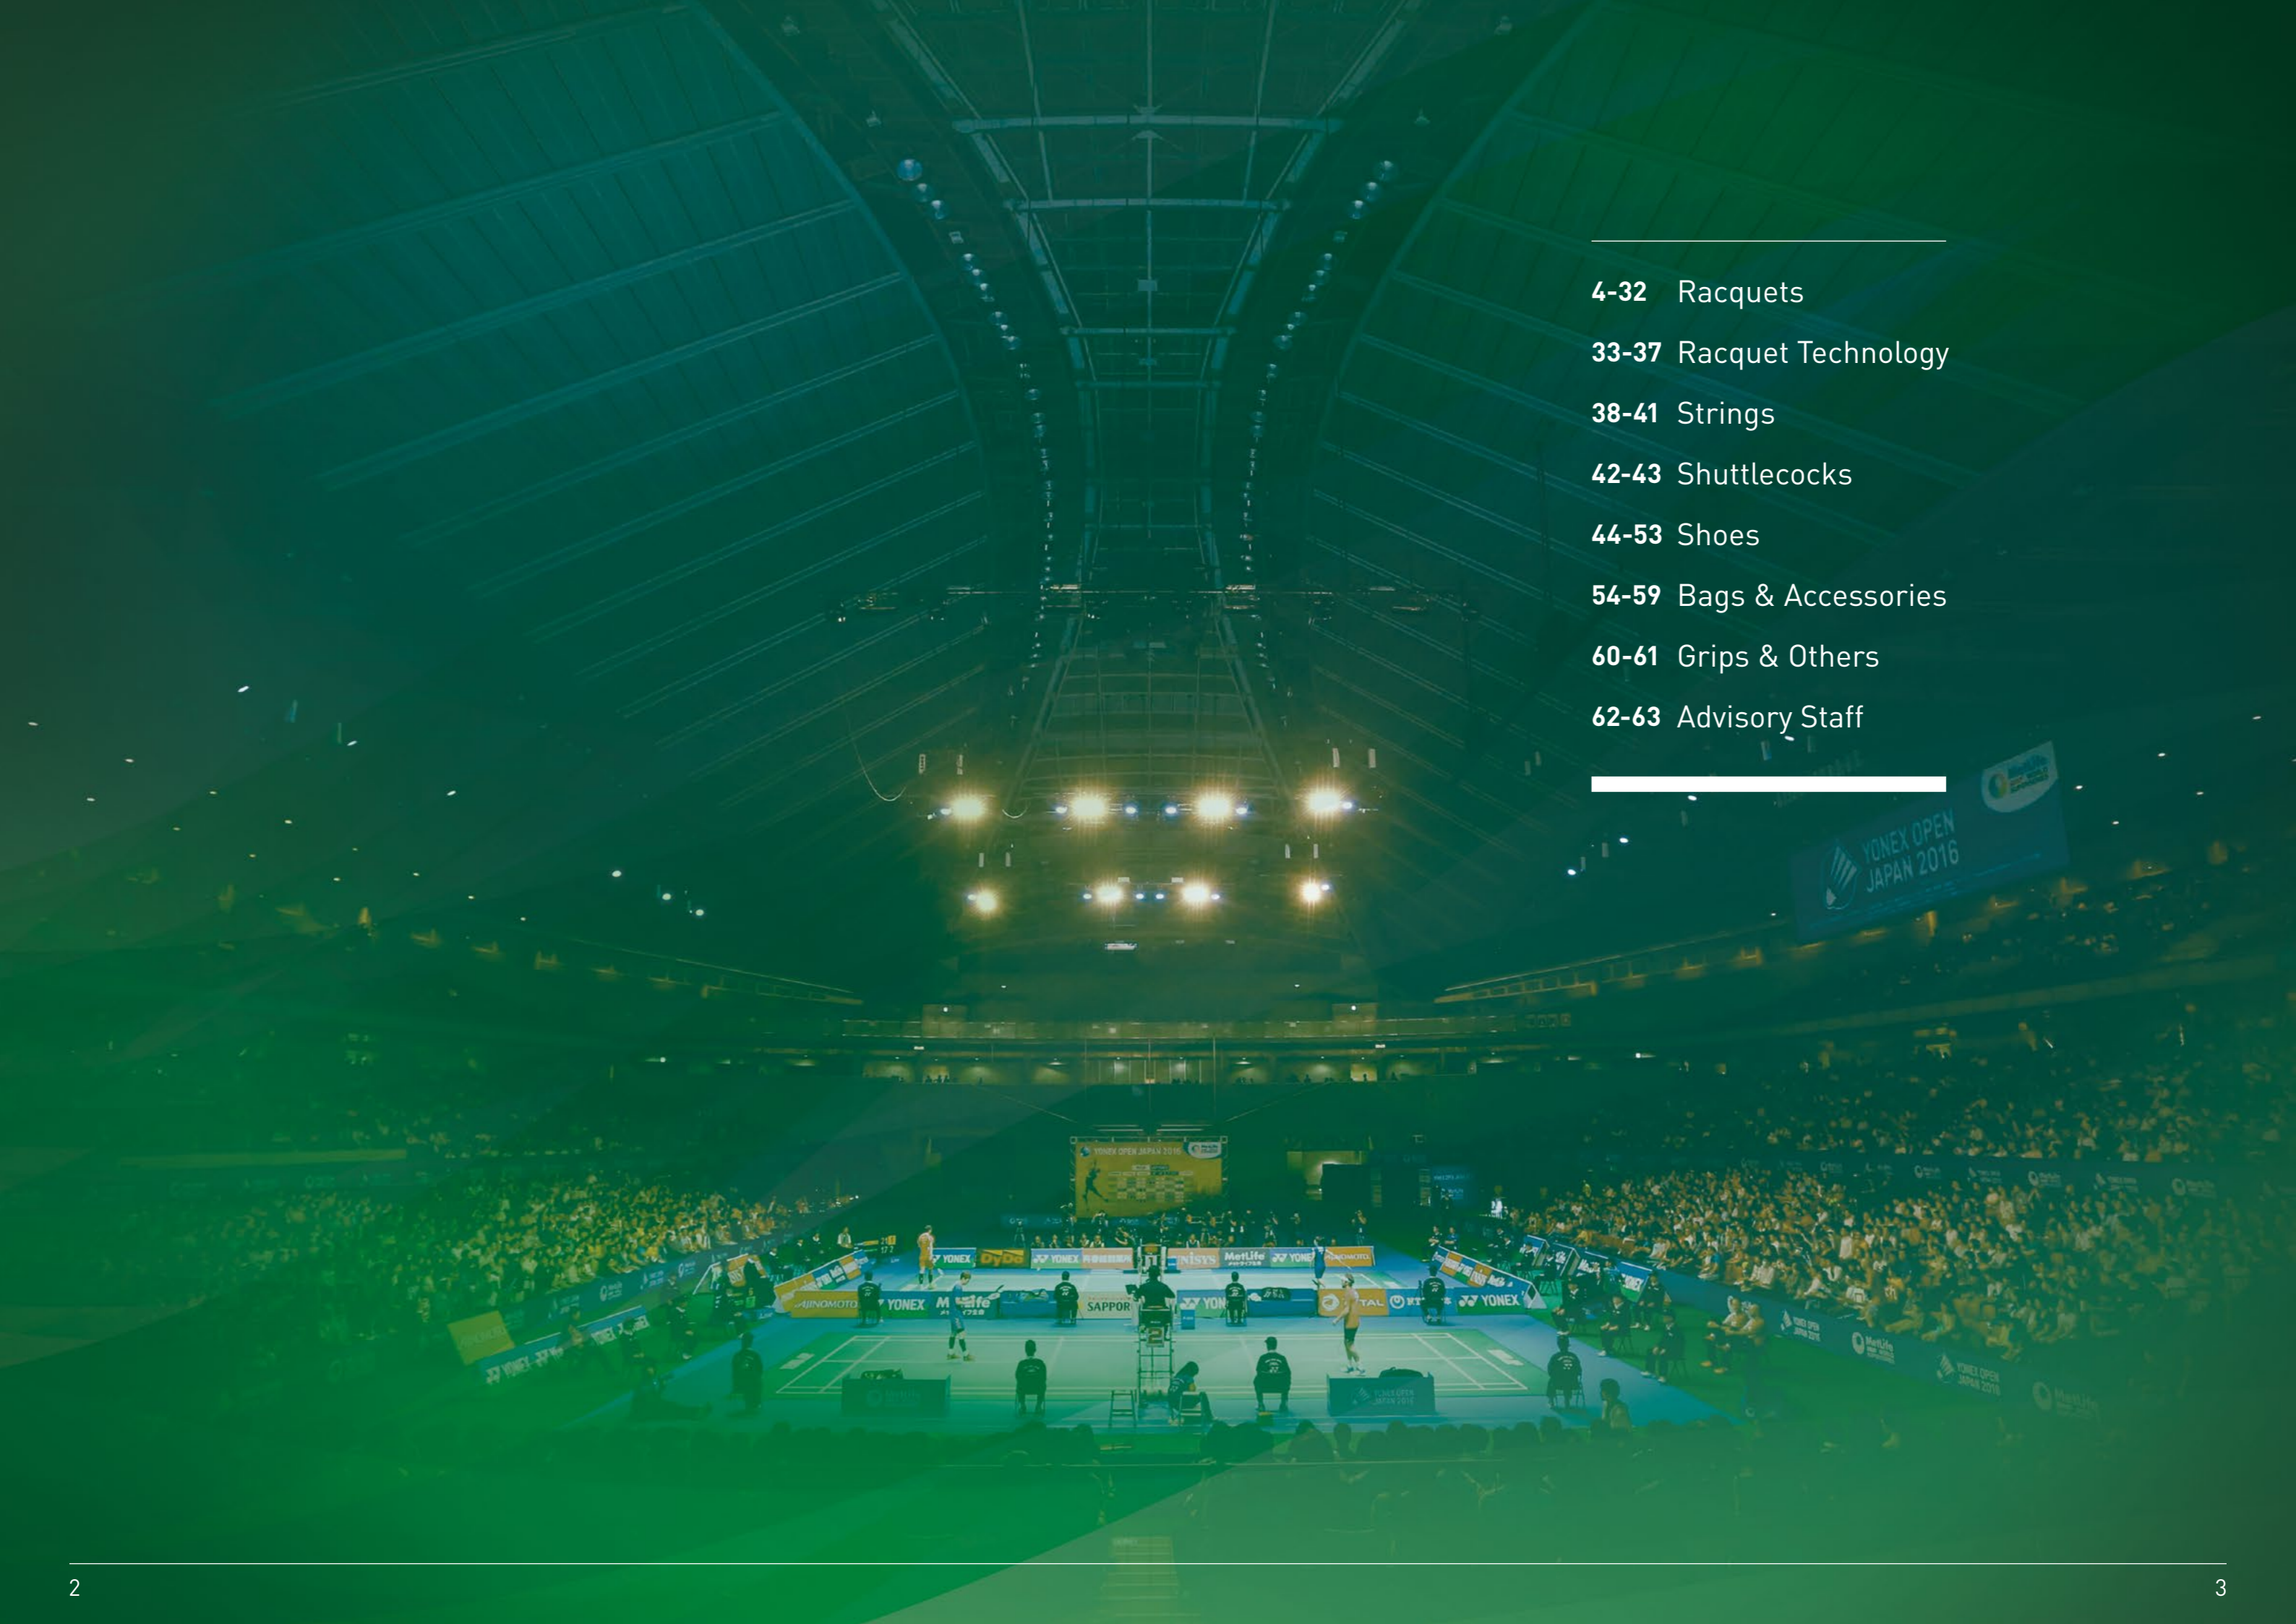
4-32 Racquets
33-37 Racquet Technology
38-41 Strings
42-43 Shuttlecocks
44-53 Shoes
54-59 Bags & Accessories
60-61 Grips & Others
62-63 Advisory Staff

YONEX OPEN JAPAN 2016

YONEX OPEN JAPAN 2016

YONEX

MetLife

AJINOMOTO

SAPPOR

2

3